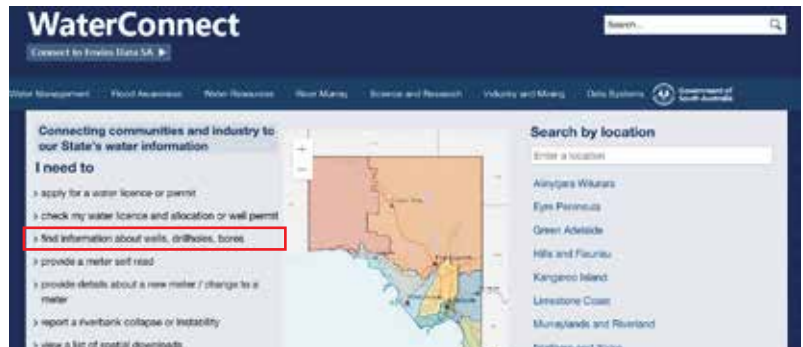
WaterConnect

Connect to Enviro Data SA ▶

Search...

Water Management   Flood Awareness   Water Resources   River Murray   Science and Research   Industry and Mining   Data Systems   Government of South Australia

Connecting communities and industry to our State's water information

I need to

› apply for a water licence or permit

› check my water licence and allocation or well permit

› find information about wells, drillholes, bores

› provide a meter self read

› provide details about a new meter / change to a meter

› report a riverbank collapse or instability

› view a list of spatial downloads

+
−

Search by location

Enter a location

Alinytjara Wilurara

Eyre Peninsula

Green Adelaide

Hills and Fleurieu

Kangaroo Island

Limestone Coast

Murraylands and Riverland

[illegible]